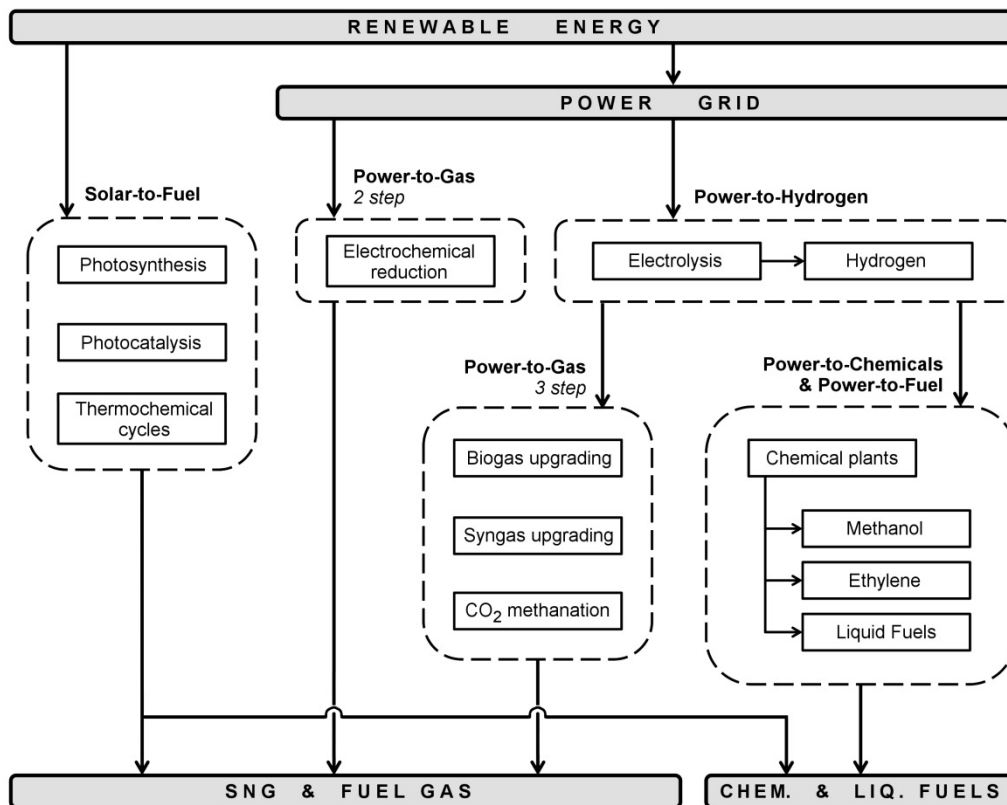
RENEWABLE ENERGY

POWER GRID

Solar-to-Fuel

Photosynthesis

Photocatalysis

Thermochemical cycles

Power-to-Gas
2 step

Electrochemical reduction

Power-to-Hydrogen

Electrolysis

Hydrogen

Power-to-Gas
3 step

Biogas upgrading

Syngas upgrading

$CO_2$ methanation

Power-to-Chemicals & Power-to-Fuel

Chemical plants

Methanol

Ethylene

Liquid Fuels

SNG & FUEL GAS

CHEM. & LIQ. FUELS